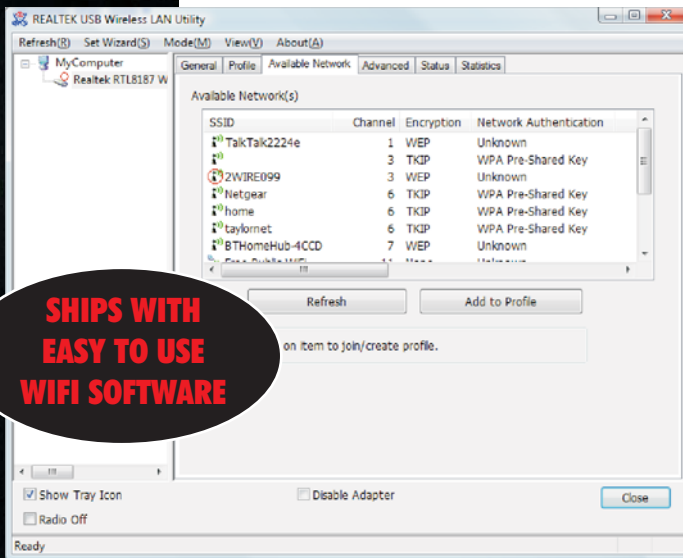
REALTEK USB Wireless LAN Utility

Refresh(R) Set Wizard(S) Mode(M) View(V) About(A)

MyComputer
Realtek RTL8187 W

General | Profile | Available Network | Advanced | Status | Statistics

Available Network(s)

| SSID | Channel | Encryption | Network Authentication |
|---|---|---|---|
| TalkTalk2224e | 1 | WEP | Unknown |
| | 3 | TKIP | WPA Pre-Shared Key |
| 2WIRE099 | 3 | WEP | Unknown |
| Netgear | 6 | TKIP | WPA Pre-Shared Key |
| home | 6 | TKIP | WPA Pre-Shared Key |
| taylornet | 6 | TKIP | WPA Pre-Shared Key |
| BTHomeHub-4CCD | 7 | WEP | Unknown |
| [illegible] | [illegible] | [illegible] | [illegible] |

Refresh | Add to Profile

on item to join/create profile.

SHIPS WITH EASY TO USE WIFI SOFTWARE

Show Tray Icon
Disable Adapter
Close
Radio Off

Ready